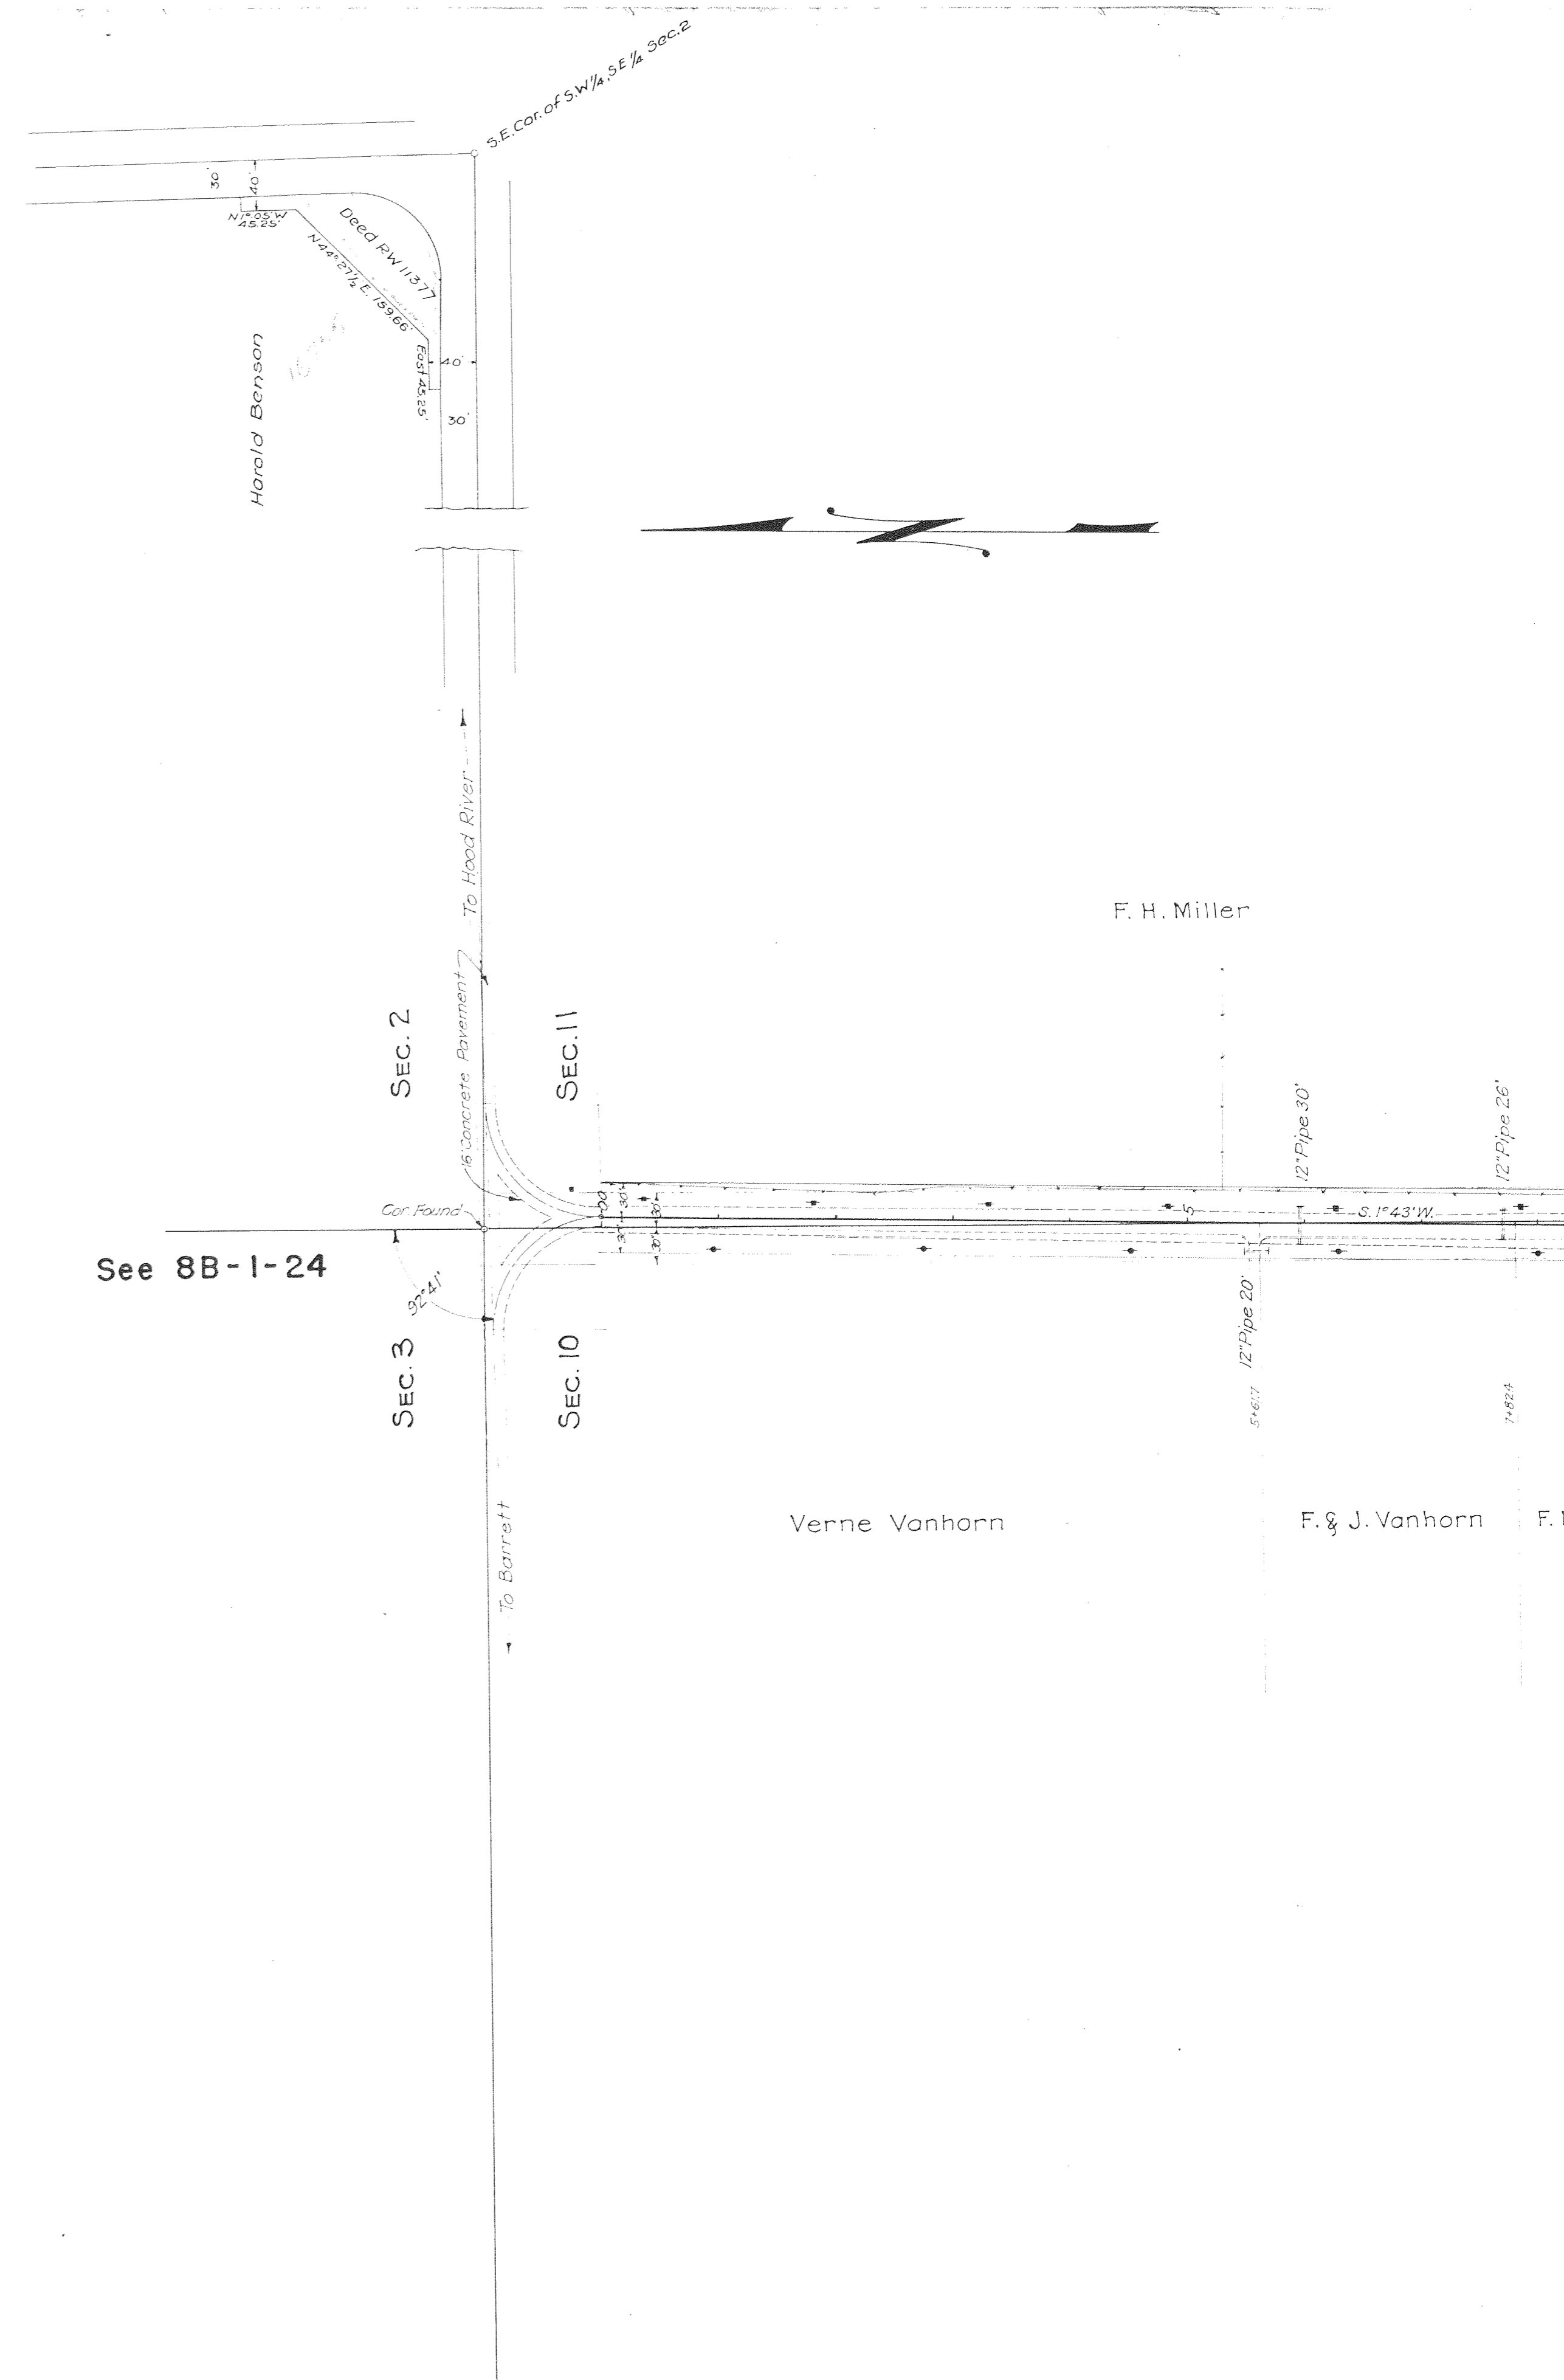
S.E.Cor. of S.W.$\frac{1}{4}$, S.E.$\frac{1}{4}$ Sec.2

30
40
N.1°05'W. 45.25'
Deed RW 11377
N.44°27$\frac{1}{2}$'E. 159.66'
East 45.25'
40'
30'

Harold Benson

To Hood River

F. H. Miller

16' Concrete Pavement

Sec. 2

Sec. 11

12" Pipe 30'

12" Pipe 26'

Cor. Found

30'
30'
30'
30'
S.1°43'W.

See 8B-1-24

92°41'

12" Pipe 20'

Sec. 3

Sec. 10

5+61.7

7+82.4

To Barrett

Verne Vanhorn

F. & J. Vanhorn

F. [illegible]